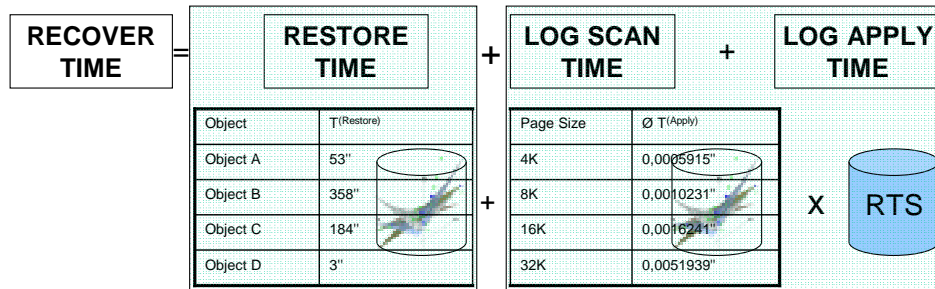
RECOVER TIME = RESTORE TIME + LOG SCAN TIME + LOG APPLY TIME

| Object | $T^{(Restore)}$ |
|---|---|
| Object A | 53'' |
| Object B | 358'' |
| Object C | 184'' |
| Object D | 3'' |

+

| Page Size | Ø $T^{(Apply)}$ |
|---|---|
| 4K | 0,0005915'' |
| 8K | 0,0010231'' |
| 16K | 0,0016241'' |
| 32K | 0,0051939'' |

X RTS